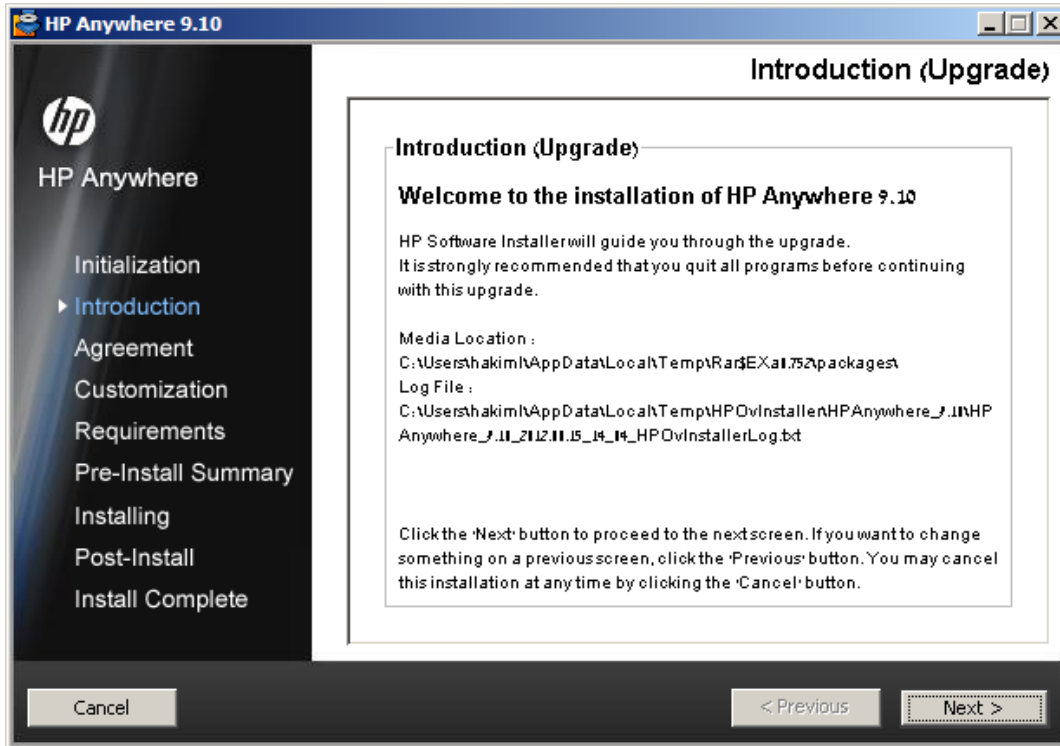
HP Anywhere 9.10

hp

HP Anywhere

Initialization
Introduction
Agreement
Customization
Requirements
Pre-Install Summary
Installing
Post-Install
Install Complete

Introduction (Upgrade)

Introduction (Upgrade)

Welcome to the installation of HP Anywhere 9.10

HP Software Installer will guide you through the upgrade.
It is strongly recommended that you quit all programs before continuing with this upgrade.

Media Location :
C:\Users\hakiml\AppData\Local\Temp\Rar$EXa1.752\packages\
Log File :
C:\Users\hakiml\AppData\Local\Temp\HPOvInstaller\HPAnywhere_9.10\HPAnywhere_9.10_2012.11.15_14_14_HPOvInstallerLog.txt

Click the 'Next' button to proceed to the next screen. If you want to change something on a previous screen, click the 'Previous' button. You may cancel this installation at any time by clicking the 'Cancel' button.

Cancel

< Previous

Next >